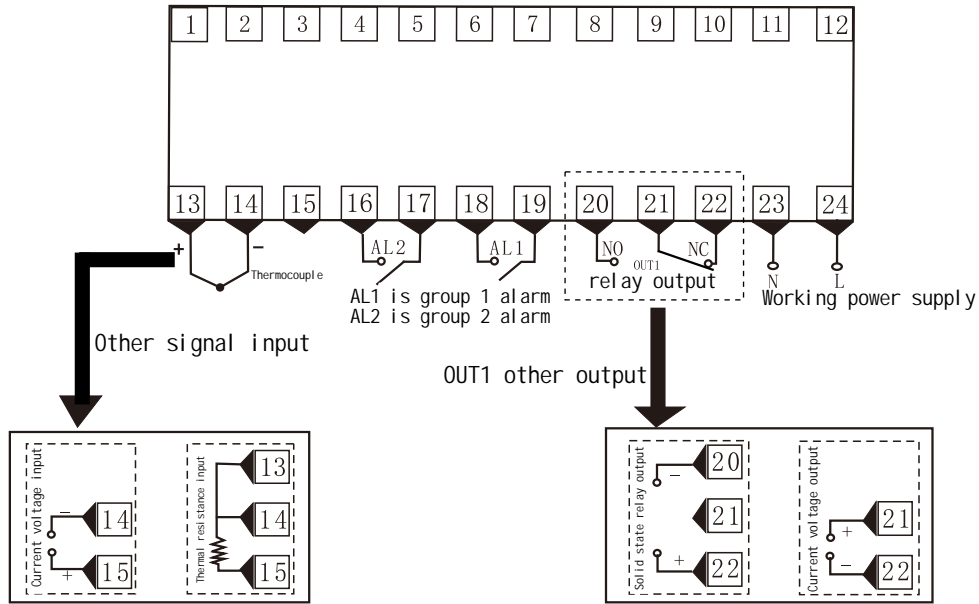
1 2 3 4 5 6 7 8 9 10 11 12

13 14 15 16 17 18 19 20 21 22 23 24

+ -

Thermocouple

AL2 AL1

NO NC

OUT1

relay output

N L

Working power supply

AL1 is group 1 alarm
AL2 is group 2 alarm

Other signal input

OUT1 other output

Current voltage input
-
14
+
15

Thermal resistance input
13
14
15

Solid state relay output
-
20
21
+
22

Current voltage output
+
21
-
22